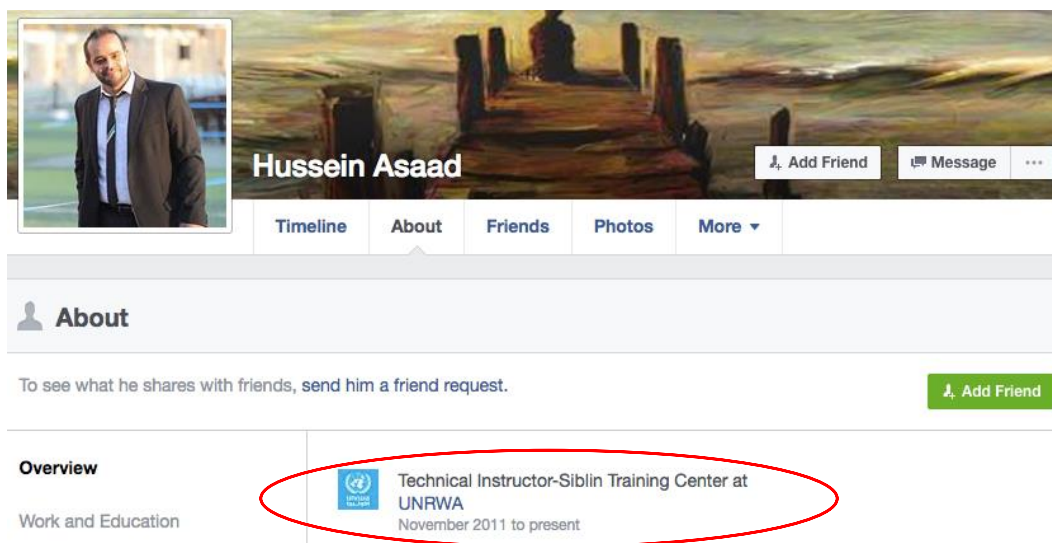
Hussein Asaad

Add Friend

Message

...

Timeline

About

Friends

Photos

More ▾

About

To see what he shares with friends, send him a friend request.

Add Friend

Overview

Work and Education

Technical Instructor-Siblin Training Center at UNRWA

November 2011 to present